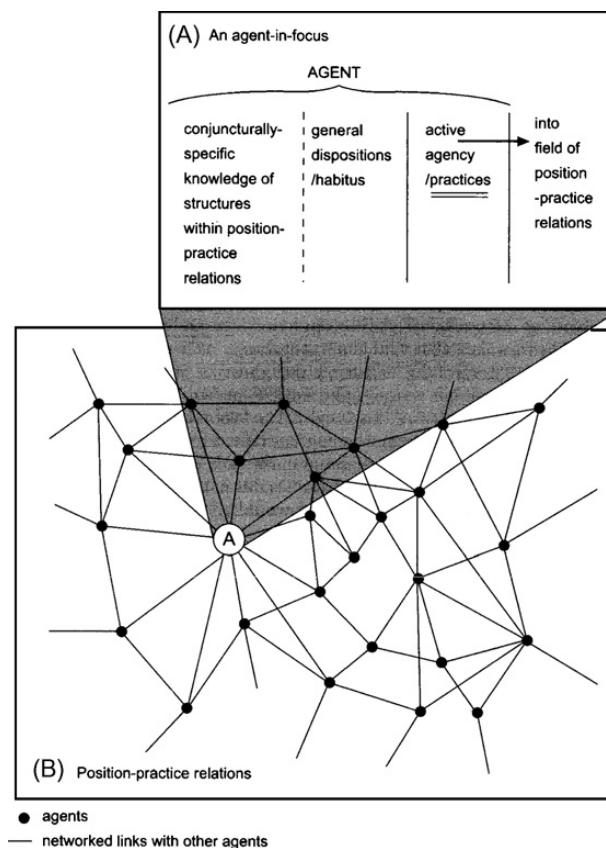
(A) An agent-in-focus

AGENT

conjuncturally-specific knowledge of structures within position-practice relations

general dispositions /habitus

active agency /practices

into field of position -practice relations

A

(B) Position-practice relations

● agents

— networked links with other agents